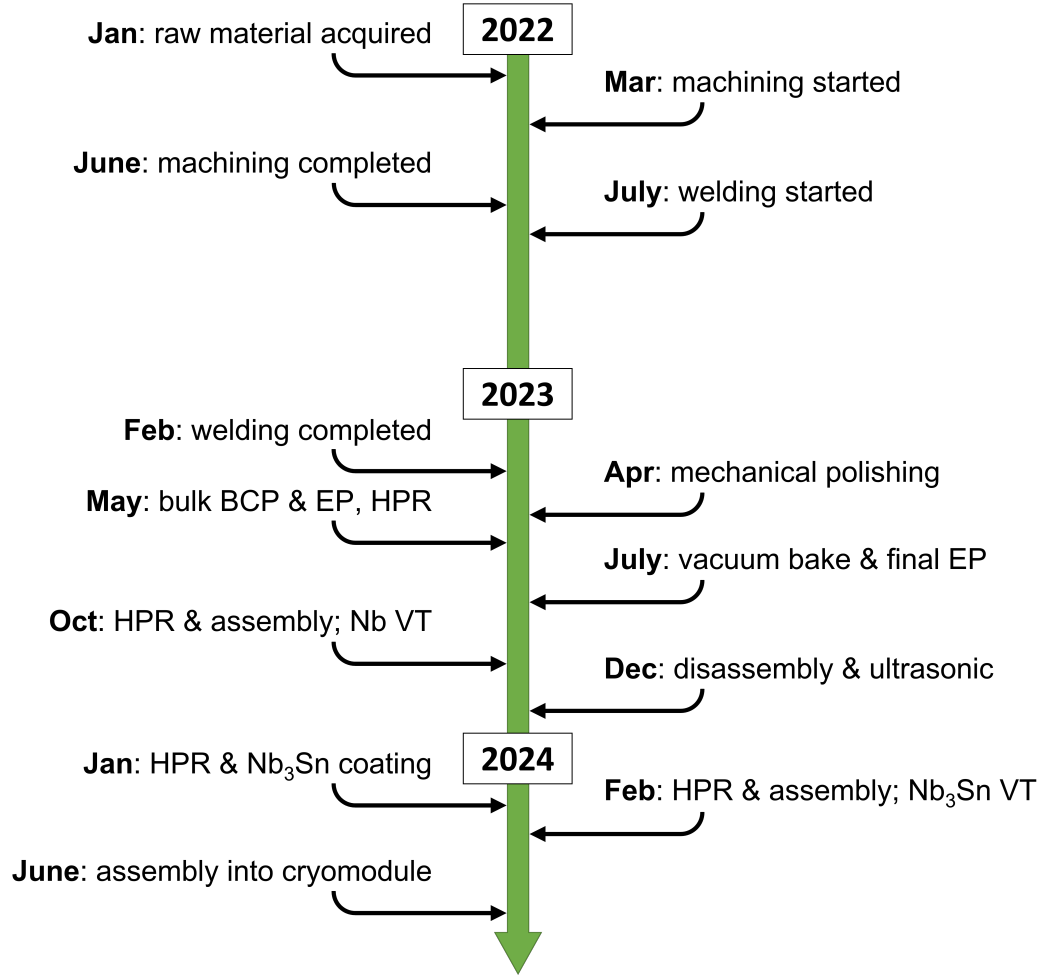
2022

Jan: raw material acquired

Mar: machining started

June: machining completed

July: welding started

2023

Feb: welding completed

Apr: mechanical polishing

May: bulk BCP & EP, HPR

July: vacuum bake & final EP

Oct: HPR & assembly; Nb VT

Dec: disassembly & ultrasonic

2024

Jan: HPR & $Nb_3Sn$ coating

Feb: HPR & assembly; $Nb_3Sn$ VT

June: assembly into cryomodule